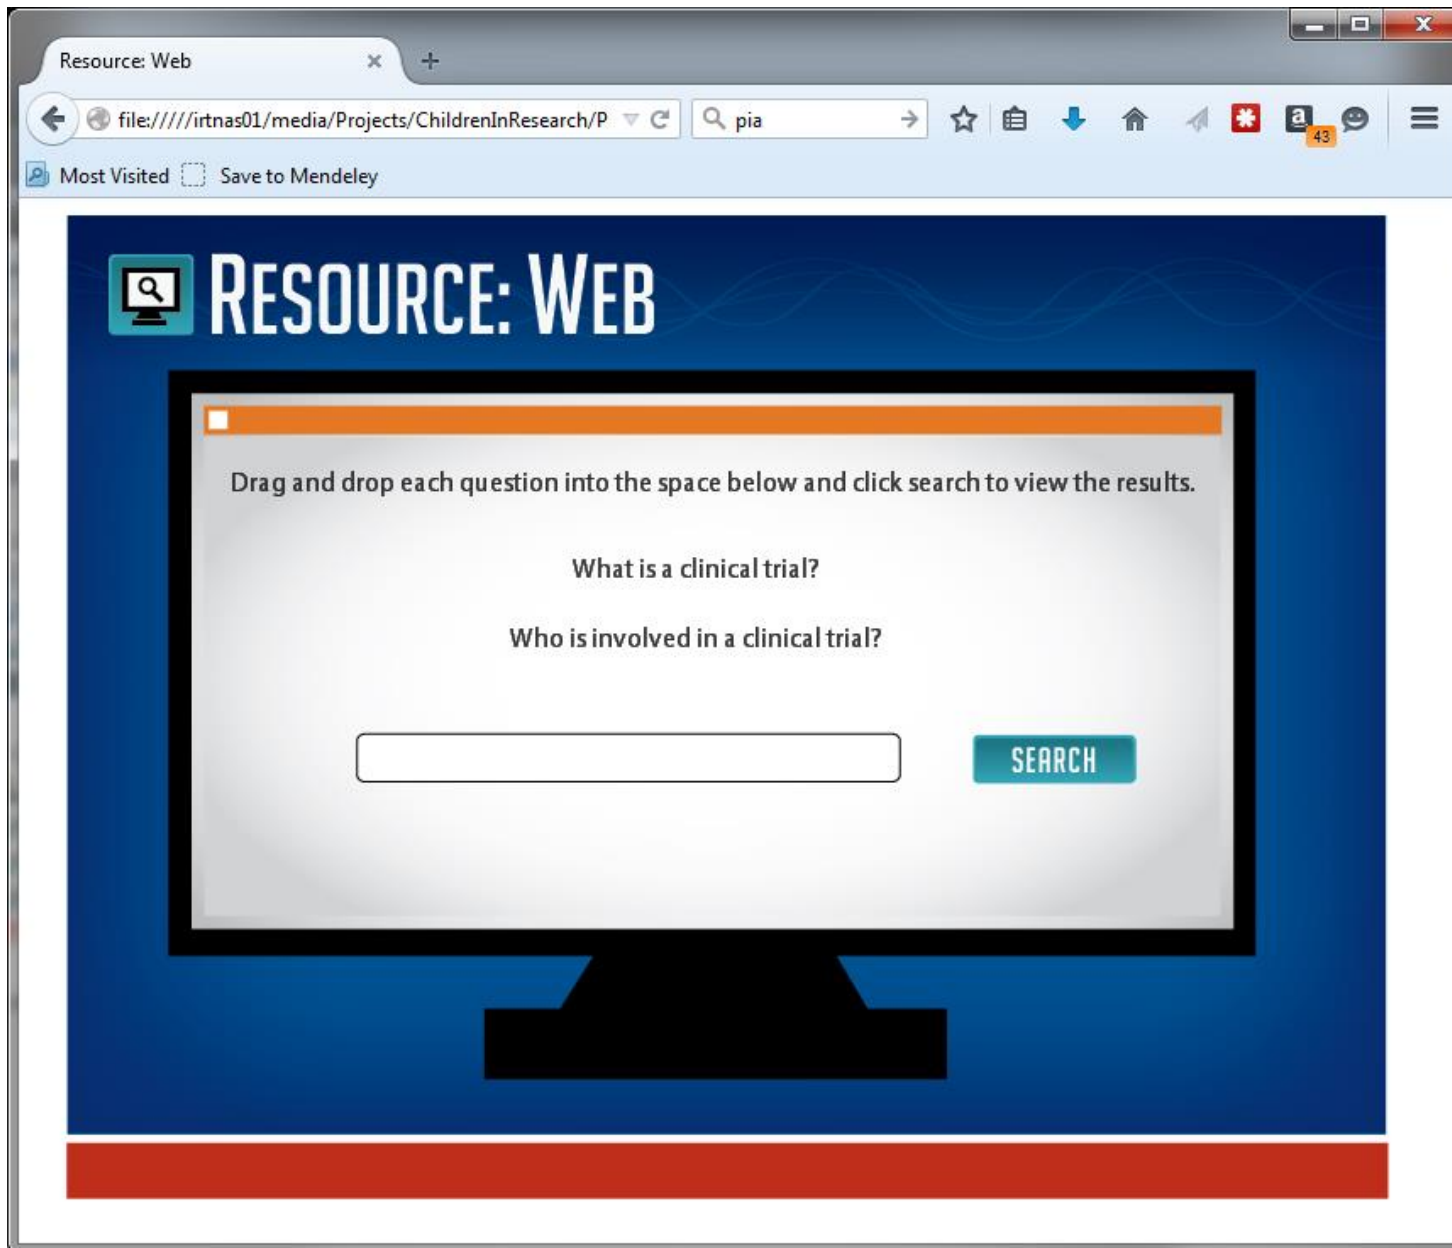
Resource: Web

file://///irtnas01/media/Projects/ChildrenInResearch/P

pia

43

Most Visited

Save to Mendeley

RESOURCE: WEB

Drag and drop each question into the space below and click search to view the results.

What is a clinical trial?

Who is involved in a clinical trial?

SEARCH